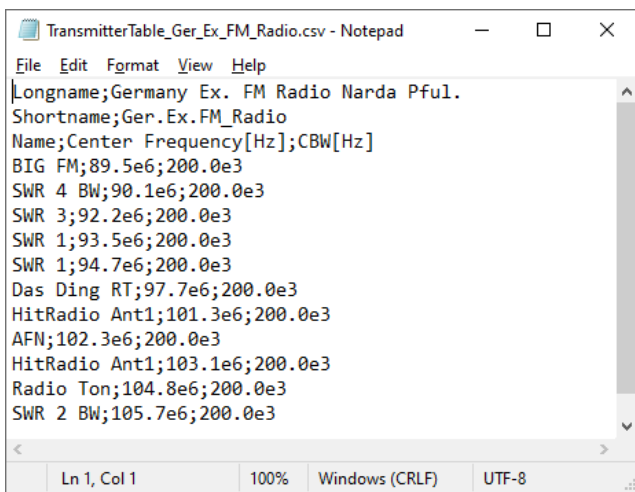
TransmitterTable_Ger_Ex_FM_Radio.csv - Notepad

File Edit Format View Help

Longname;Germany Ex. FM Radio Narda Pful.
Shortname;Ger.Ex.FM_Radio
Name;Center Frequency[Hz];CBW[Hz]
BIG FM;89.5e6;200.0e3
SWR 4 BW;90.1e6;200.0e3
SWR 3;92.2e6;200.0e3
SWR 1;93.5e6;200.0e3
SWR 1;94.7e6;200.0e3
Das Ding RT;97.7e6;200.0e3
HitRadio Ant1;101.3e6;200.0e3
AFN;102.3e6;200.0e3
HitRadio Ant1;103.1e6;200.0e3
Radio Ton;104.8e6;200.0e3
SWR 2 BW;105.7e6;200.0e3

Ln 1, Col 1 | 100% | Windows (CRLF) | UTF-8